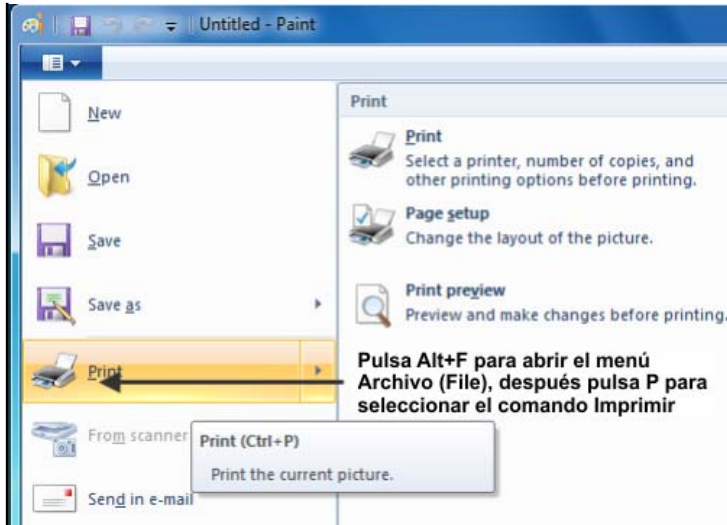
Untitled - Paint

New

Open

Save

Save as

Print

From scanner

Send in e-mail

Print

Print
Select a printer, number of copies, and other printing options before printing.

Page setup
Change the layout of the picture.

Print preview
Preview and make changes before printing.

Pulsa Alt+F para abrir el menú Archivo (File), después pulsa P para seleccionar el comando Imprimir

Print (Ctrl+P)

Print the current picture.